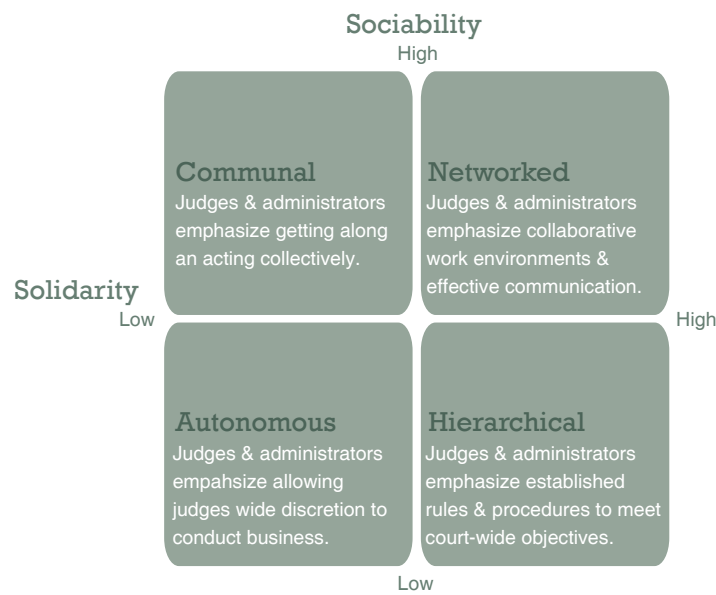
Sociability
High

Communal
Judges & administrators emphasize getting along an acting collectively.

Networked
Judges & administrators emphasize collaborative work environments & effective communication.

Solidarity
Low

High

Autonomous
Judges & administrators empahsize allowing judges wide discretion to conduct business.

Hierarchical
Judges & administrators emphasize established rules & procedures to meet court-wide objectives.

Low